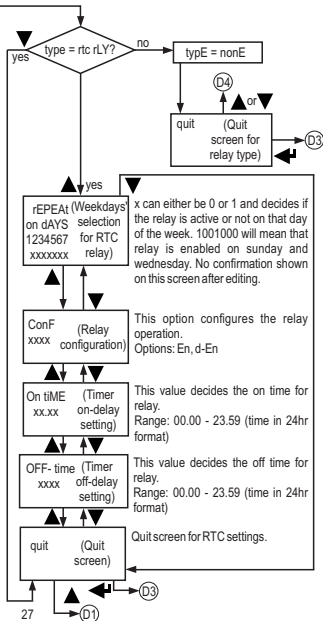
type = rtc rLY?

no

yes

typE = nonE

D4

or

quit (Quit screen for relay type)

D3

yes

rEPEAt on dAYS 1234567 xxxxxxx (Weekdays' selection for RTC relay)

x can either be 0 or 1 and decides if the relay is active or not on that day of the week. 1001000 will mean that relay is enabled on sunday and wednesday. No confirmation shown on this screen after editing.

ConF xxxx (Relay configuration)

This option configures the relay operation.
Options: En, d-En

On tiME xx.xx (Timer on-delay setting)

This value decides the on time for relay.
Range: 00.00 - 23.59 (time in 24hr format)

OFF- time xxxx (Timer off-delay setting)

This value decides the off time for relay.
Range: 00.00 - 23.59 (time in 24hr format)

quit (Quit screen)

Quit screen for RTC settings.

D3

D1

27